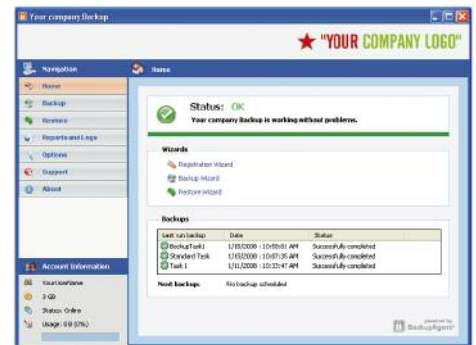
Your company Backup

"YOUR COMPANY LOGO"

Navigation

Home

Backup

Restore

Reports and Logs

Options

Support

About

Home

Status: OK

Your company Backup is working without problems.

Wizards

Registration Wizard

Backup Wizard

Restore Wizard

Backups

| Last run backup | Date | Status |
|---|---|---|
| BackupTask1 | 1/10/2008 : 10:58:01 AM | Successfully completed |
| Standard Task | 1/10/2008 : 10:07:35 AM | Successfully completed |
| Task 1 | 1/11/2008 : 10:33:47 AM | Successfully completed |

Next backup: No backup scheduled

Account Information

YourUserName

3 GB

Status: Online

Usage: 0 B (0%)

powered by BackupAgent